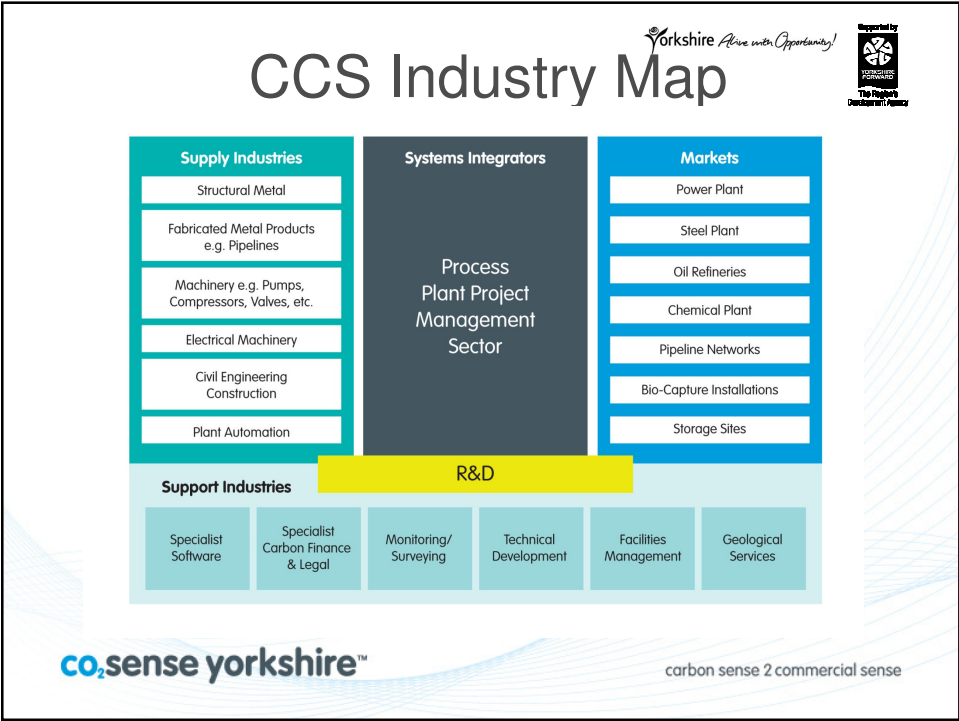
CCS Industry Map

Yorkshire Alive with Opportunity!

Supported by
YORKSHIRE FORWARD
The Region's Development Agency

Supply Industries

Structural Metal

Fabricated Metal Products e.g. Pipelines

Machinery e.g. Pumps, Compressors, Valves, etc.

Electrical Machinery

Civil Engineering Construction

Plant Automation

Systems Integrators

Process Plant Project Management Sector

Markets

Power Plant

Steel Plant

Oil Refineries

Chemical Plant

Pipeline Networks

Bio-Capture Installations

Storage Sites

R&D

Support Industries

Specialist Software

Specialist Carbon Finance & Legal

Monitoring/ Surveying

Technical Development

Facilities Management

Geological Services

$CO_2$sense yorkshire™

carbon sense 2 commercial sense